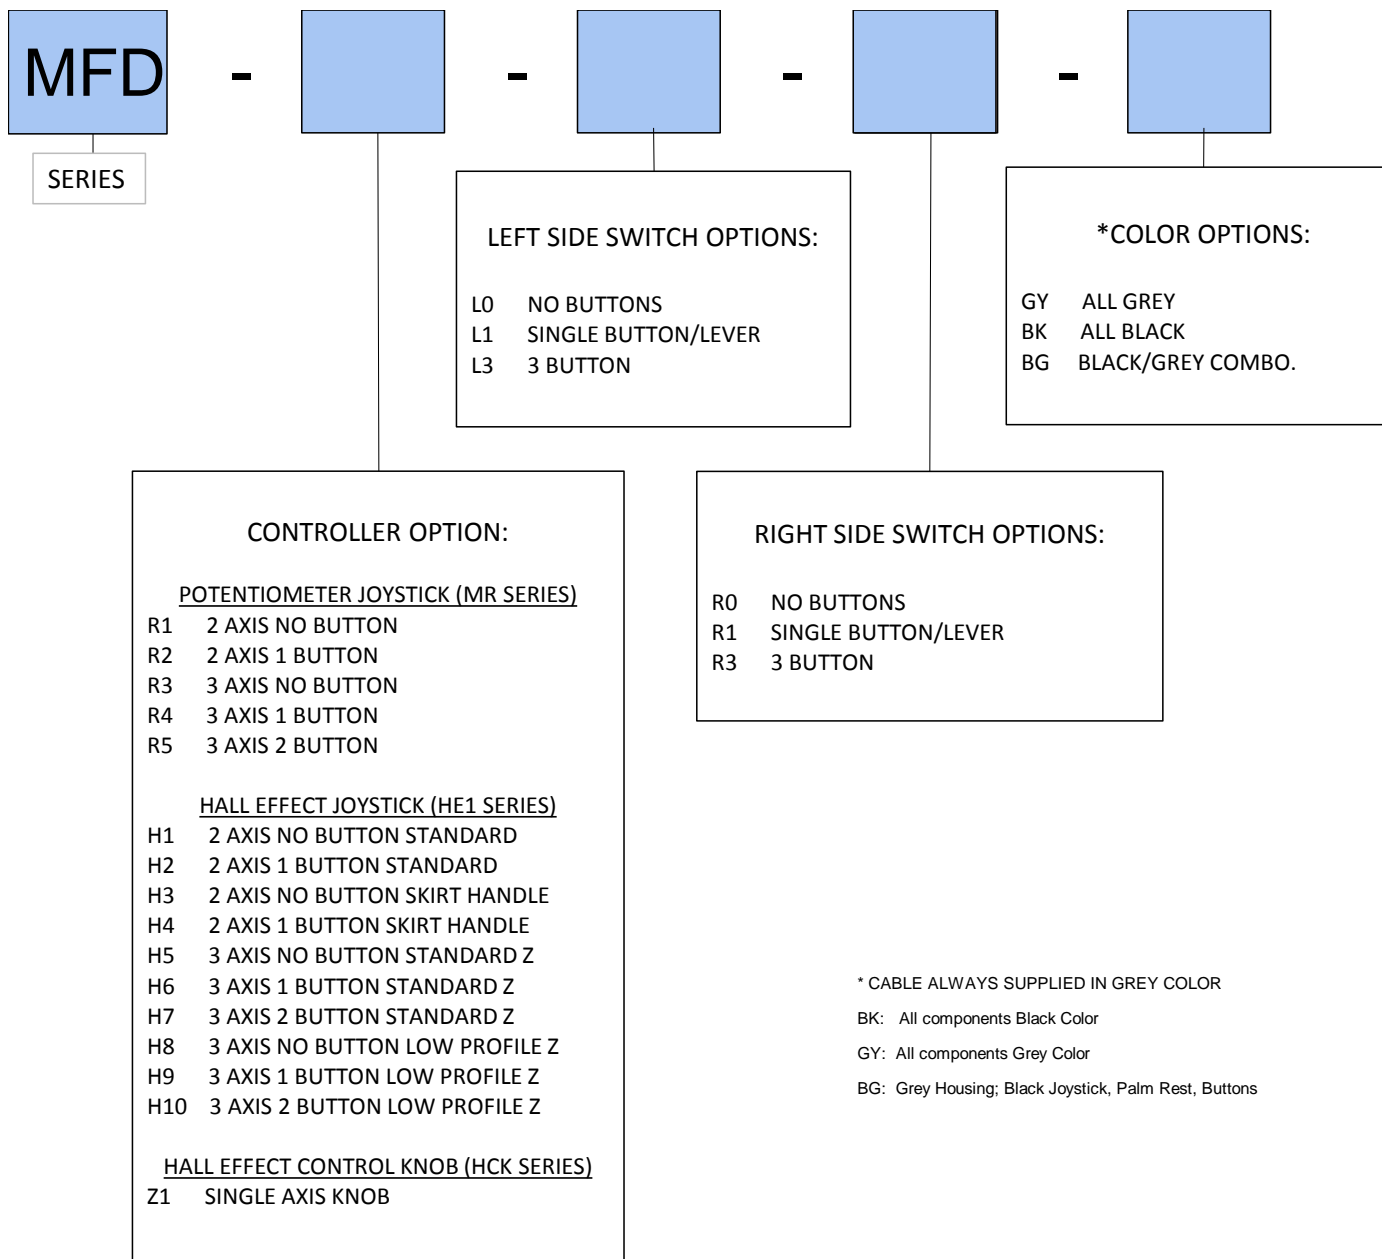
MFD - - - -

SERIES

LEFT SIDE SWITCH OPTIONS:

L0 NO BUTTONS
L1 SINGLE BUTTON/LEVER
L3 3 BUTTON

*COLOR OPTIONS:

GY ALL GREY
BK ALL BLACK
BG BLACK/GREY COMBO.

CONTROLLER OPTION:

POTENTIOMETER JOYSTICK (MR SERIES)
R1 2 AXIS NO BUTTON
R2 2 AXIS 1 BUTTON
R3 3 AXIS NO BUTTON
R4 3 AXIS 1 BUTTON
R5 3 AXIS 2 BUTTON

HALL EFFECT JOYSTICK (HE1 SERIES)
H1 2 AXIS NO BUTTON STANDARD
H2 2 AXIS 1 BUTTON STANDARD
H3 2 AXIS NO BUTTON SKIRT HANDLE
H4 2 AXIS 1 BUTTON SKIRT HANDLE
H5 3 AXIS NO BUTTON STANDARD Z
H6 3 AXIS 1 BUTTON STANDARD Z
H7 3 AXIS 2 BUTTON STANDARD Z
H8 3 AXIS NO BUTTON LOW PROFILE Z
H9 3 AXIS 1 BUTTON LOW PROFILE Z
H10 3 AXIS 2 BUTTON LOW PROFILE Z

HALL EFFECT CONTROL KNOB (HCK SERIES)
Z1 SINGLE AXIS KNOB

RIGHT SIDE SWITCH OPTIONS:

R0 NO BUTTONS
R1 SINGLE BUTTON/LEVER
R3 3 BUTTON

* CABLE ALWAYS SUPPLIED IN GREY COLOR

BK: All components Black Color

GY: All components Grey Color

BG: Grey Housing; Black Joystick, Palm Rest, Buttons